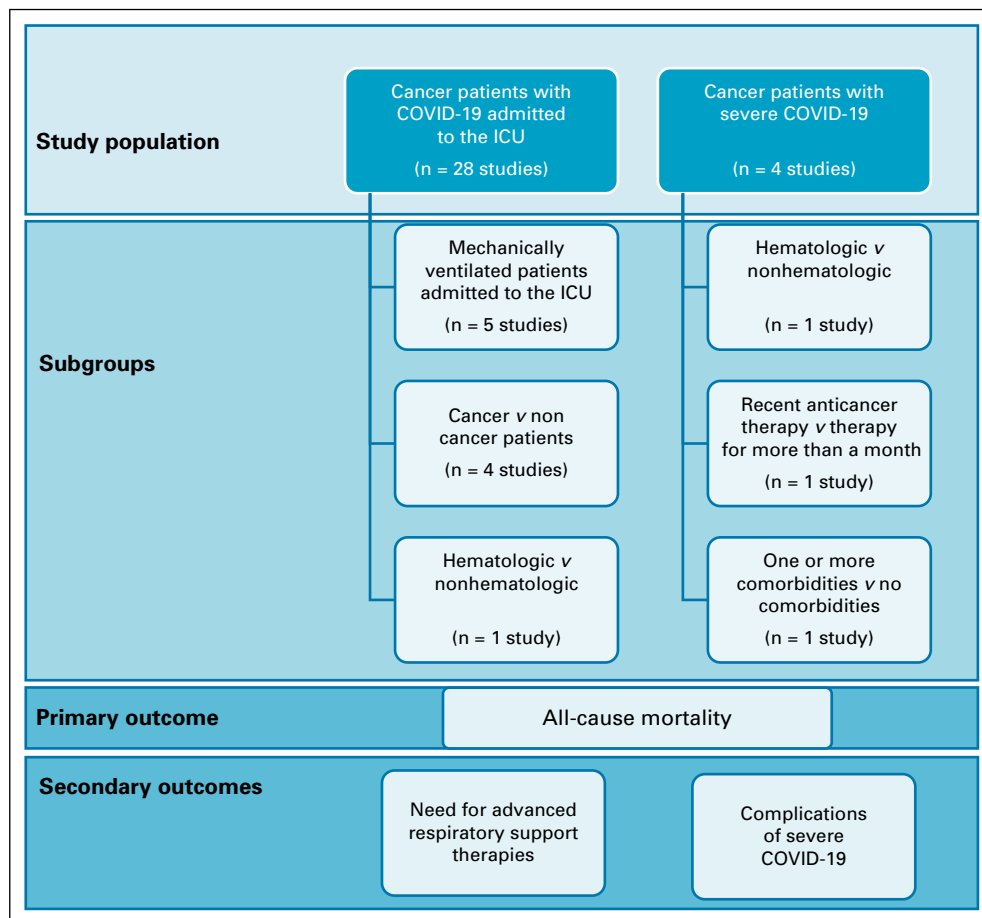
Study population

Cancer patients with COVID-19 admitted to the ICU

(n = 28 studies)

Cancer patients with severe COVID-19

(n = 4 studies)

Subgroups

Mechanically ventilated patients admitted to the ICU

(n = 5 studies)

Hematologic *v* nonhematologic

(n = 1 study)

Cancer *v* non cancer patients

(n = 4 studies)

Recent anticancer therapy *v* therapy for more than a month

(n = 1 study)

Hematologic *v* nonhematologic

(n = 1 study)

One or more comorbidities *v* no comorbidities

(n = 1 study)

Primary outcome

All-cause mortality

Secondary outcomes

Need for advanced respiratory support therapies

Complications of severe COVID-19